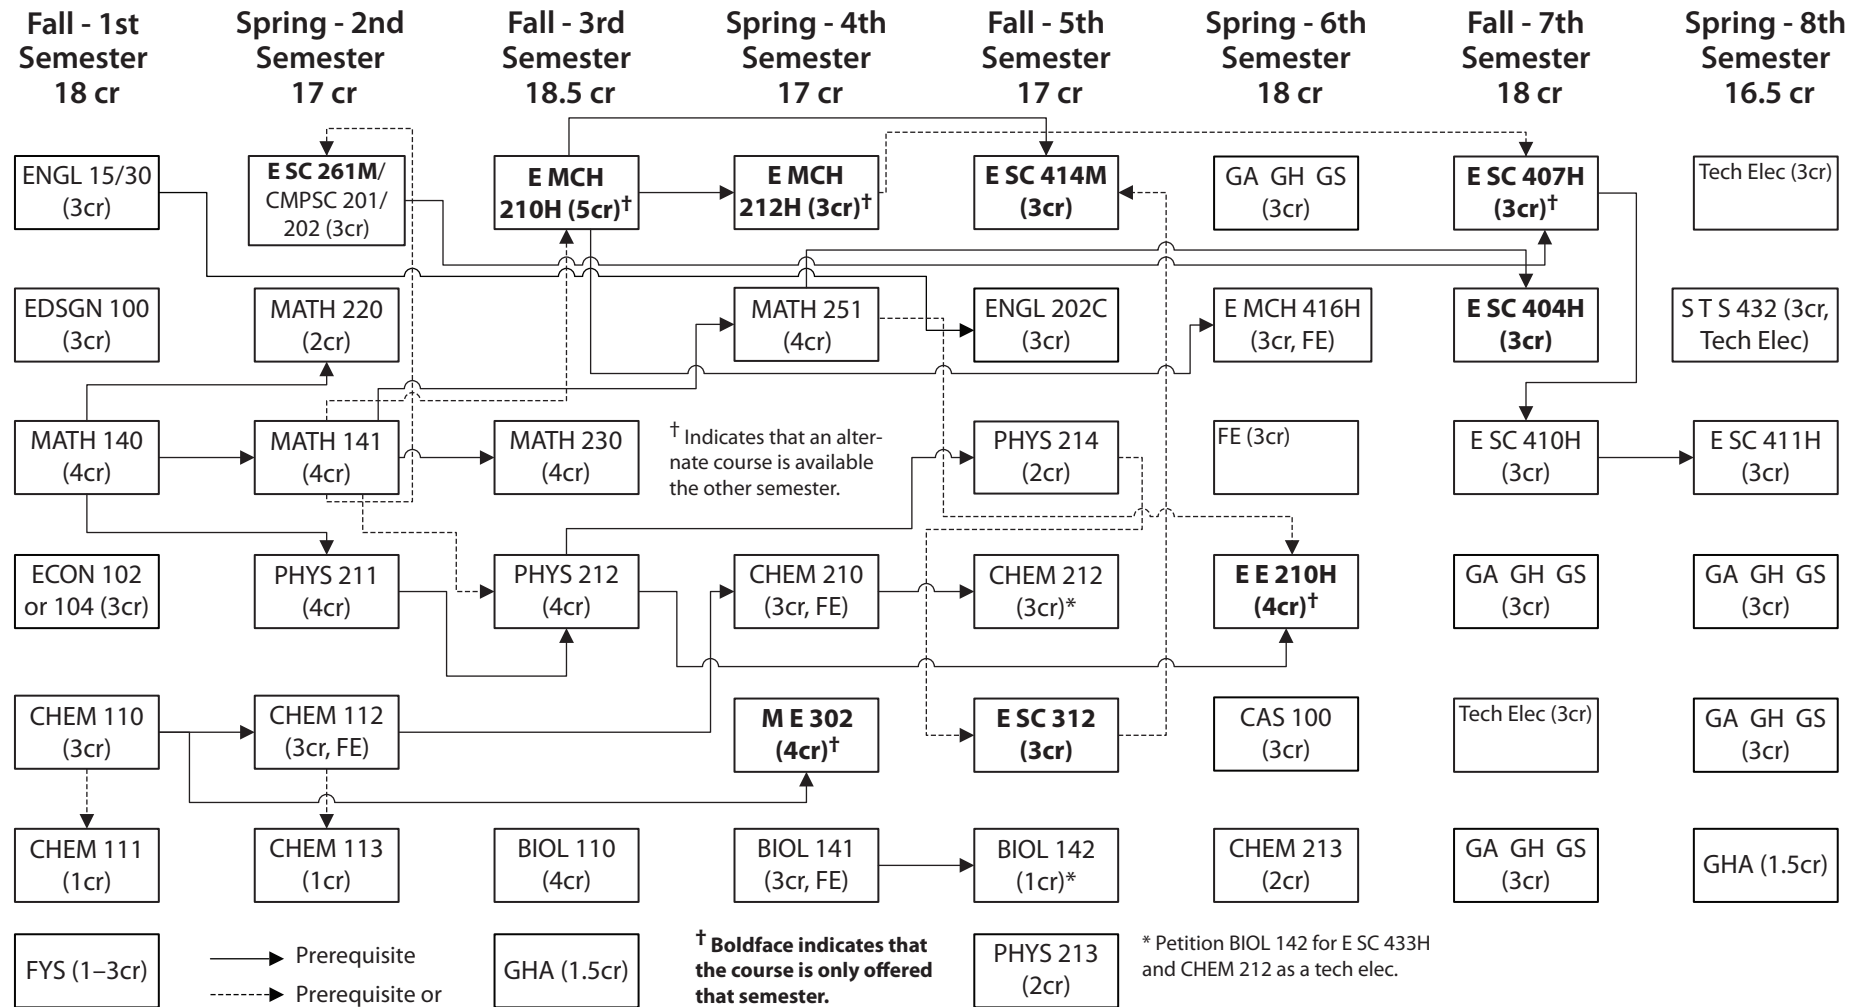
Fall - 1st Semester 18 cr

ENGL 15/30 (3cr)

EDSGN 100 (3cr)

MATH 140 (4cr)

ECON 102 or 104 (3cr)

CHEM 110 (3cr)

CHEM 111 (1cr)

FYS (1–3cr)

Spring - 2nd Semester 17 cr

**E SC 261M**/ CMPSC 201/ 202 (3cr)

MATH 220 (2cr)

MATH 141 (4cr)

PHYS 211 (4cr)

CHEM 112 (3cr, FE)

CHEM 113 (1cr)

Prerequisite

Prerequisite or

Fall - 3rd Semester 18.5 cr

**E MCH 210H (5cr)$^†$**

MATH 230 (4cr)

PHYS 212 (4cr)

BIOL 110 (4cr)

GHA (1.5cr)

Spring - 4th Semester 17 cr

**E MCH 212H (3cr)$^†$**

MATH 251 (4cr)

$^†$ Indicates that an alternate course is available the other semester.

CHEM 210 (3cr, FE)

**M E 302 (4cr)$^†$**

BIOL 141 (3cr, FE)

**$^†$ Boldface indicates that the course is only offered that semester.**

Fall - 5th Semester 17 cr

**E SC 414M (3cr)**

ENGL 202C (3cr)

PHYS 214 (2cr)

CHEM 212 (3cr)*

**E SC 312 (3cr)**

BIOL 142 (1cr)*

PHYS 213 (2cr)

Spring - 6th Semester 18 cr

GA GH GS (3cr)

E MCH 416H (3cr, FE)

FE (3cr)

**E E 210H (4cr)$^†$**

CAS 100 (3cr)

CHEM 213 (2cr)

* Petition BIOL 142 for E SC 433H and CHEM 212 as a tech elec.

Fall - 7th Semester 18 cr

**E SC 407H (3cr)$^†$**

**E SC 404H (3cr)**

E SC 410H (3cr)

GA GH GS (3cr)

Tech Elec (3cr)

GA GH GS (3cr)

Spring - 8th Semester 16.5 cr

Tech Elec (3cr)

S T S 432 (3cr, Tech Elec)

E SC 411H (3cr)

GA GH GS (3cr)

GA GH GS (3cr)

GHA (1.5cr)